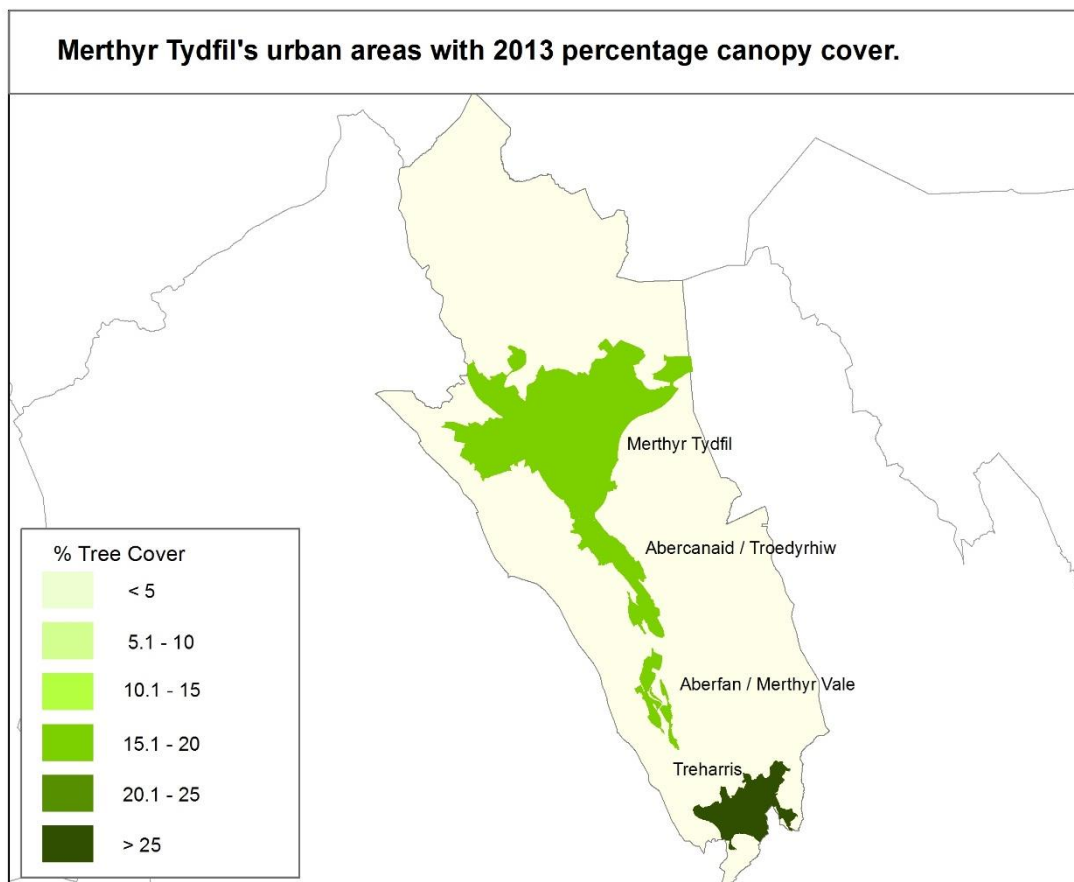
Merthyr Tydfil's urban areas with 2013 percentage canopy cover.

Merthyr Tydfil

Abercanaid / Troedyrhiw

Aberfan / Merthyr Vale

Treharris

% Tree Cover
< 5
5.1 - 10
10.1 - 15
15.1 - 20
20.1 - 25
> 25